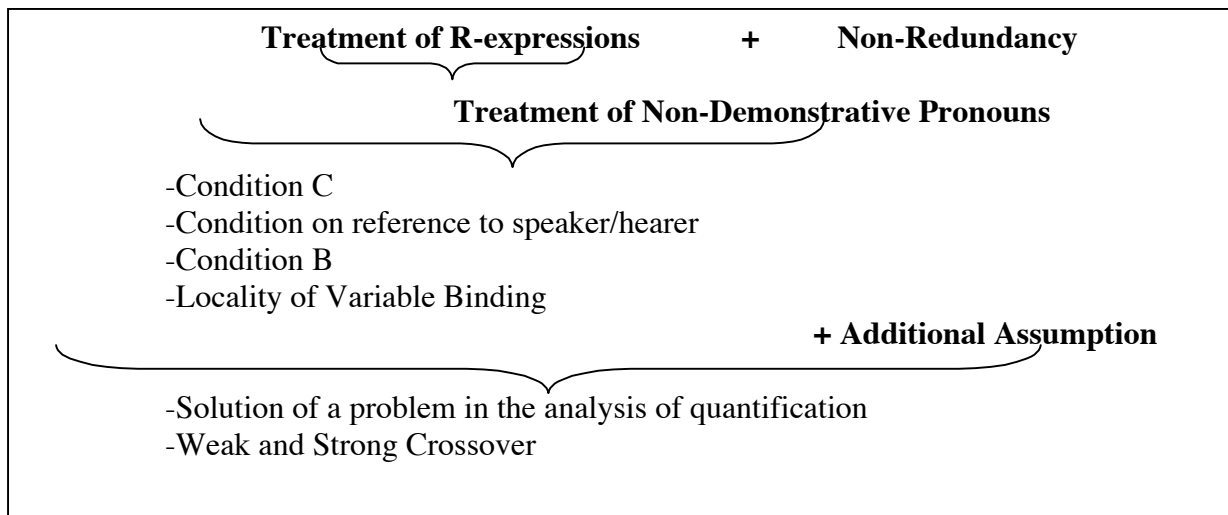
**Treatment of R-expressions + Non-Redundancy**

**Treatment of Non-Demonstrative Pronouns**

-Condition C
-Condition on reference to speaker/hearer
-Condition B
-Locality of Variable Binding

**+ Additional Assumption**

-Solution of a problem in the analysis of quantification
-Weak and Strong Crossover